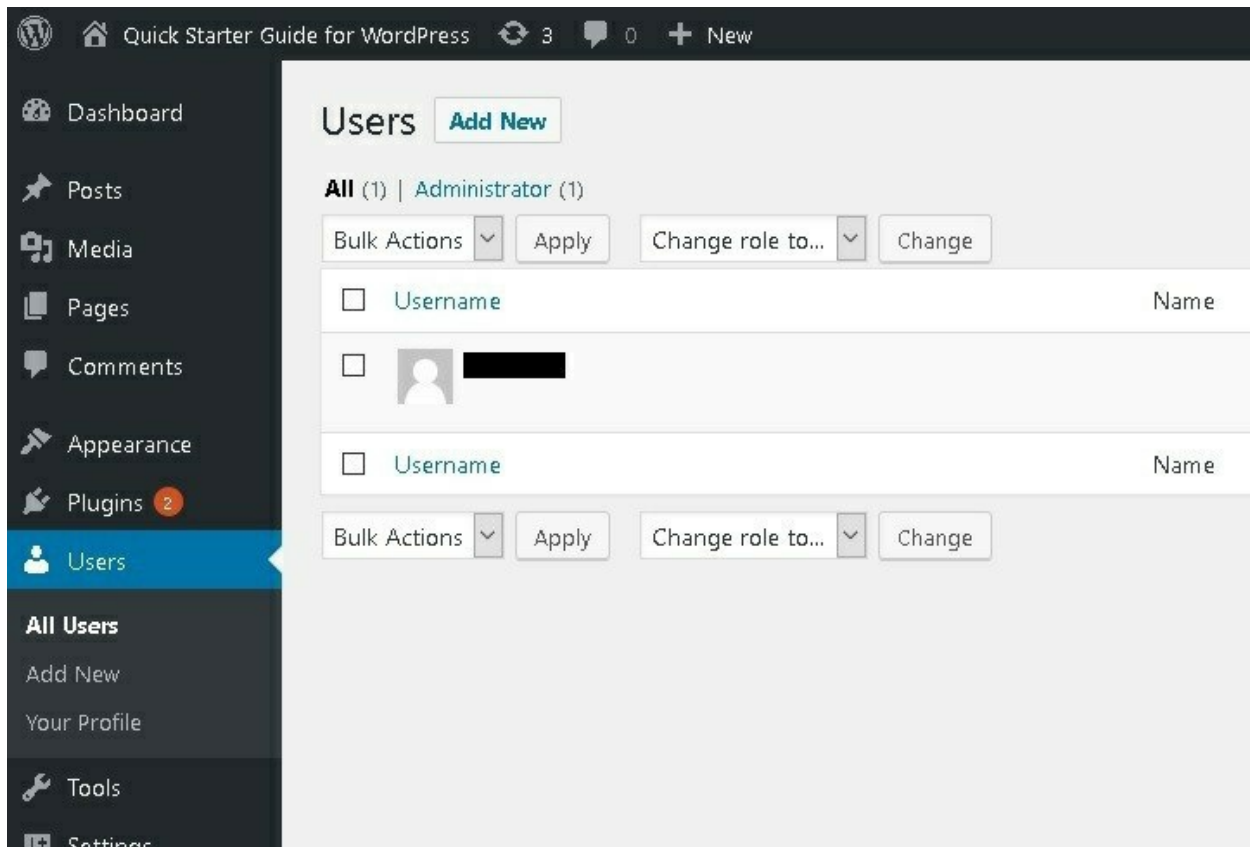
Quick Starter Guide for WordPress 3 0 + New

Dashboard
Posts
Media
Pages
Comments
Appearance
Plugins 2
Users
All Users
Add New
Your Profile
Tools
Settings

Users Add New

All (1) | Administrator (1)

Bulk Actions Apply Change role to... Change

| Username | Name |
|---|---|
| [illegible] | |
| Username | Name |

Bulk Actions Apply Change role to... Change